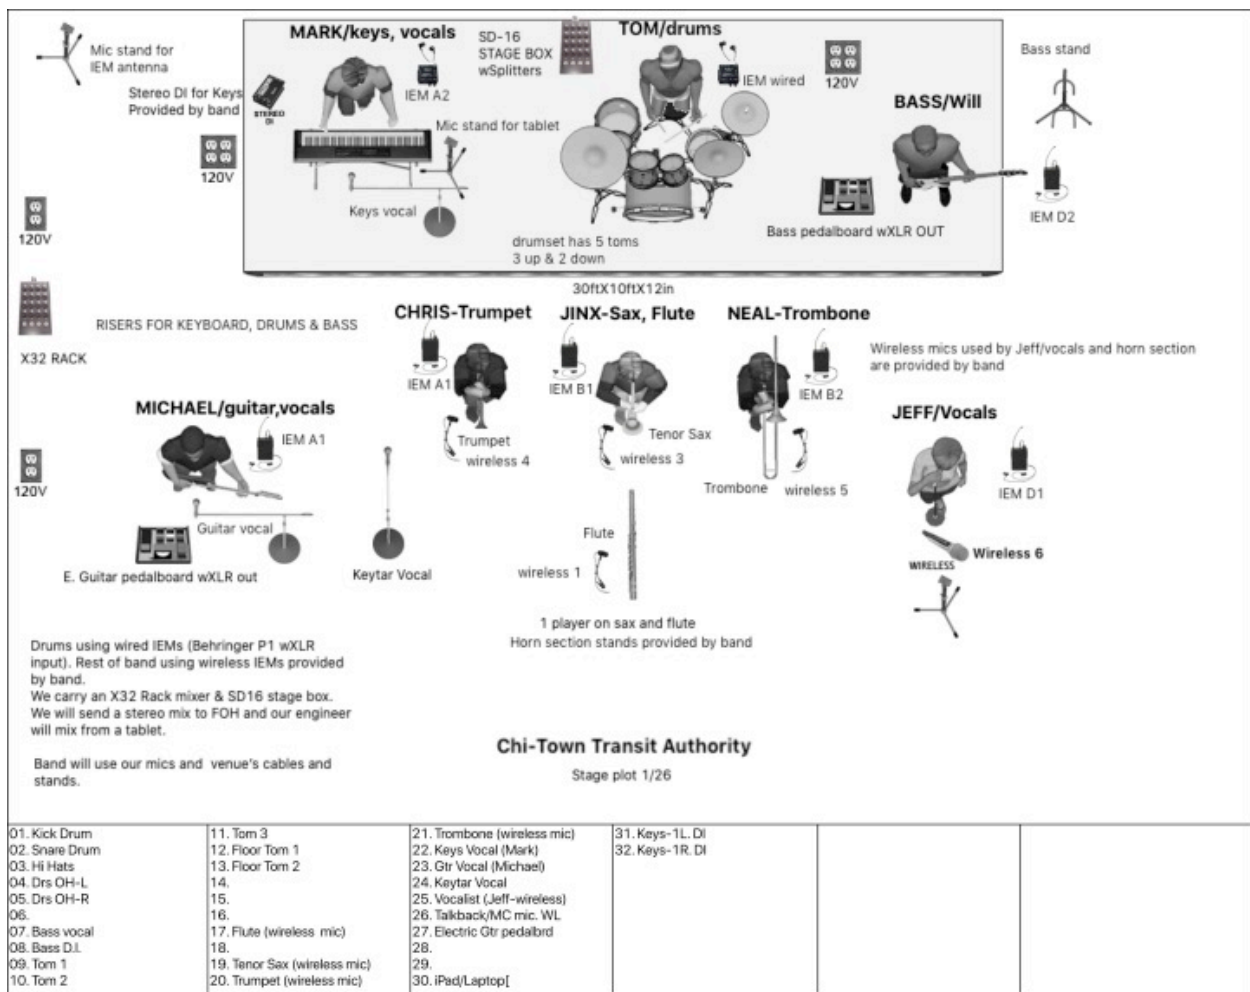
Mic stand for IEM antenna

MARK/keys, vocals

SD-16 STAGE BOX wSplitters

TOM/drums

Bass stand

Stereo DI for Keys Provided by band

STEREO DI

IEM A2

IEM wired

120V

BASS/Will

120V

Mic stand for tablet

120V

Keys vocal

IEM D2

Bass pedalboard wXLR OUT

drumset has 5 toms 3 up & 2 down

30ftX10ftX12in

RISERS FOR KEYBOARD, DRUMS & BASS

CHRIS-Trumpet

JINX-Sax, Flute

NEAL-Trombone

X32 RACK

Wireless mics used by Jeff/vocals and horn section are provided by band

IEM A1

IEM B1

IEM B2

MICHAEL/guitar,vocals

JEFF/Vocals

IEM A1

Trumpet wireless 4

Tenor Sax wireless 3

120V

Trombone

wireless 5

IEM D1

Guitar vocal

Flute

Wireless 6

WIRELESS

E. Guitar pedalboard wXLR out

Keytar Vocal

wireless 1

1 player on sax and flute
Horn section stands provided by band

Drums using wired IEMs (Behringer P1 wXLR input). Rest of band using wireless IEMs provided by band.
We carry an X32 Rack mixer & SD16 stage box.
We will send a stereo mix to FOH and our engineer will mix from a tablet.

Band will use our mics and venue's cables and stands.

Chi-Town Transit Authority

Stage plot 1/26

| | | | | | |
|---|---|---|---|---|---|
| 01. Kick Drum<br>02. Snare Drum<br>03. Hi Hats<br>04. Drs OH-L<br>05. Drs OH-R<br>06.<br>07. Bass vocal<br>08. Bass D.I.<br>09. Tom 1<br>10. Tom 2 | 11. Tom 3<br>12. Floor Tom 1<br>13. Floor Tom 2<br>14.<br>15.<br>16.<br>17. Flute (wireless mic)<br>18.<br>19. Tenor Sax (wireless mic)<br>20. Trumpet (wireless mic) | 21. Trombone (wireless mic)<br>22. Keys Vocal (Mark)<br>23. Gtr Vocal (Michael)<br>24. Keytar Vocal<br>25. Vocalist (Jeff-wireless)<br>26. Talkback/MC mic. WL<br>27. Electric Gtr pedalbrd<br>28.<br>29.<br>30. iPad/Laptop[ | 31. Keys-1L. DI<br>32. Keys-1R. DI | | |